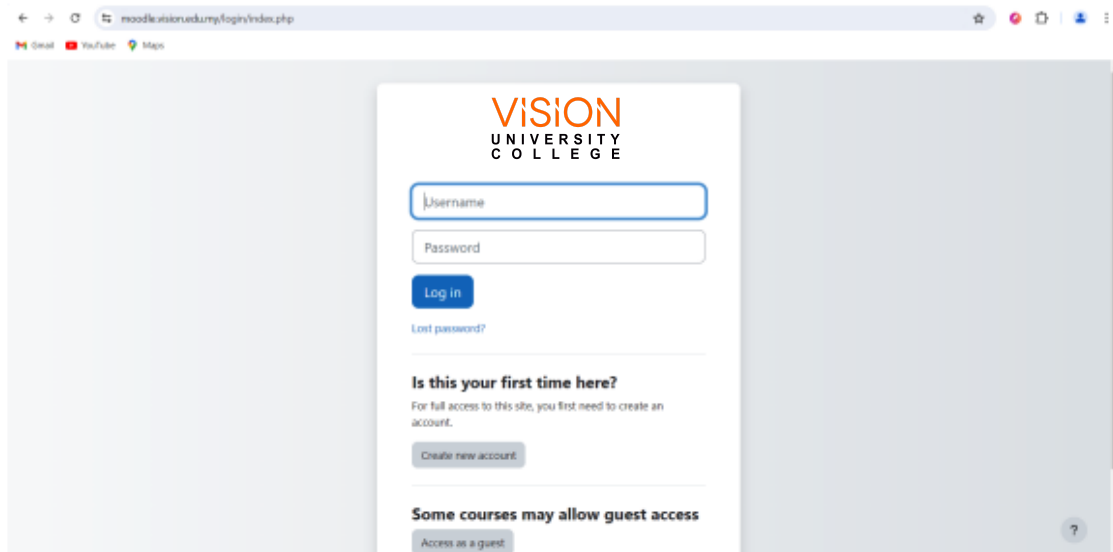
moodle.vision.edu.my/login/index.php

Gmail YouTube Maps

VISION
UNIVERSITY
COLLEGE

Username

Password

Log in

Lost password?

Is this your first time here?

For full access to this site, you first need to create an account.

Create new account

Some courses may allow guest access

Access as a guest

?